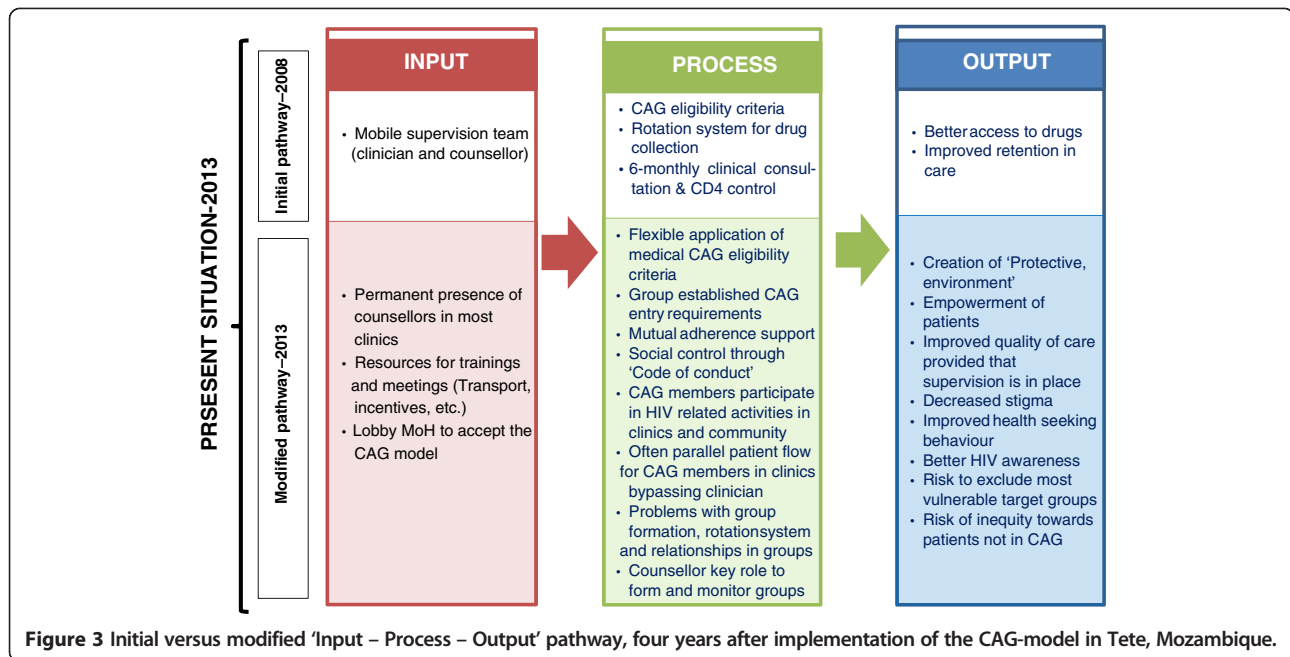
PRSESENT SITUATION-2013

Initial pathway–2008

Modified pathway–2013

INPUT

• Mobile supervision team (clinician and counsellor)

• Permanent presence of counsellors in most clinics
• Resources for trainings and meetings (Transport, incentives, etc.)
• Lobby MoH to accept the CAG model

PROCESS

• CAG eligibility criteria
• Rotation system for drug collection
• 6-monthly clinical consultation & CD4 control

• Flexible application of medical CAG eligibility criteria
• Group established CAG entry requirements
• Mutual adherence support
• Social control through 'Code of conduct'
• CAG members participate in HIV related activities in clinics and community
• Often parallel patient flow for CAG members in clinics bypassing clinician
• Problems with group formation, rotationsystem and relationships in groups
• Counsellor key role to form and monitor groups

OUTPUT

• Betteraccess to drugs
• Improved retention in care

• Creation of 'Protective, environment'
• Empowerment of patients
• Improved quality of care provided that supervision is in place
• Decreased stigma
• Improved health seeking behaviour
• Better HIV awareness
• Risk to exclude most vulnerable target groups
• Risk of inequity towards patients not in CAG

Figure 3 Initial versus modified 'Input – Process – Output' pathway, four years after implementation of the CAG-model in Tete, Mozambique.